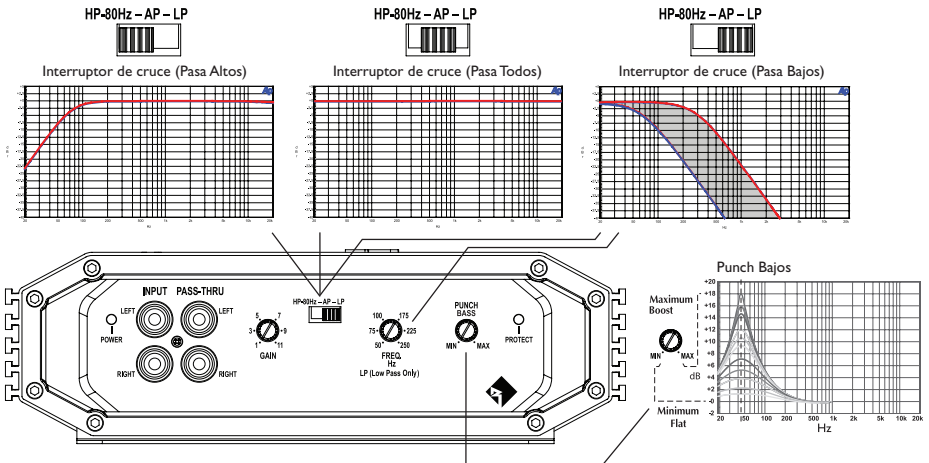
HP-80Hz – AP – LP

HP-80Hz – AP – LP

HP-80Hz – AP – LP

Interruptor de cruce (Pasa Altos)

Interruptor de cruce (Pasa Todos)

Interruptor de cruce (Pasa Bajos)

INPUT PASS-THRU

LEFT LEFT

POWER

RIGHT RIGHT

HP-80Hz – AP – LP

5 7
3 9
1 11
GAIN

100 175
75 225
50 250
FREQ. Hz
LP (Low Pass Only)

PUNCH BASS
MIN MAX

PROTECT

Punch Bajos

Maximum Boost

MIN MAX

Minimum Flat

+20
+18
+16
+14
+12
+10
+8
+6
+4
+2
0
-2

dB

20 50 100 200 500 1k 2k 5k 10k 20k
Hz